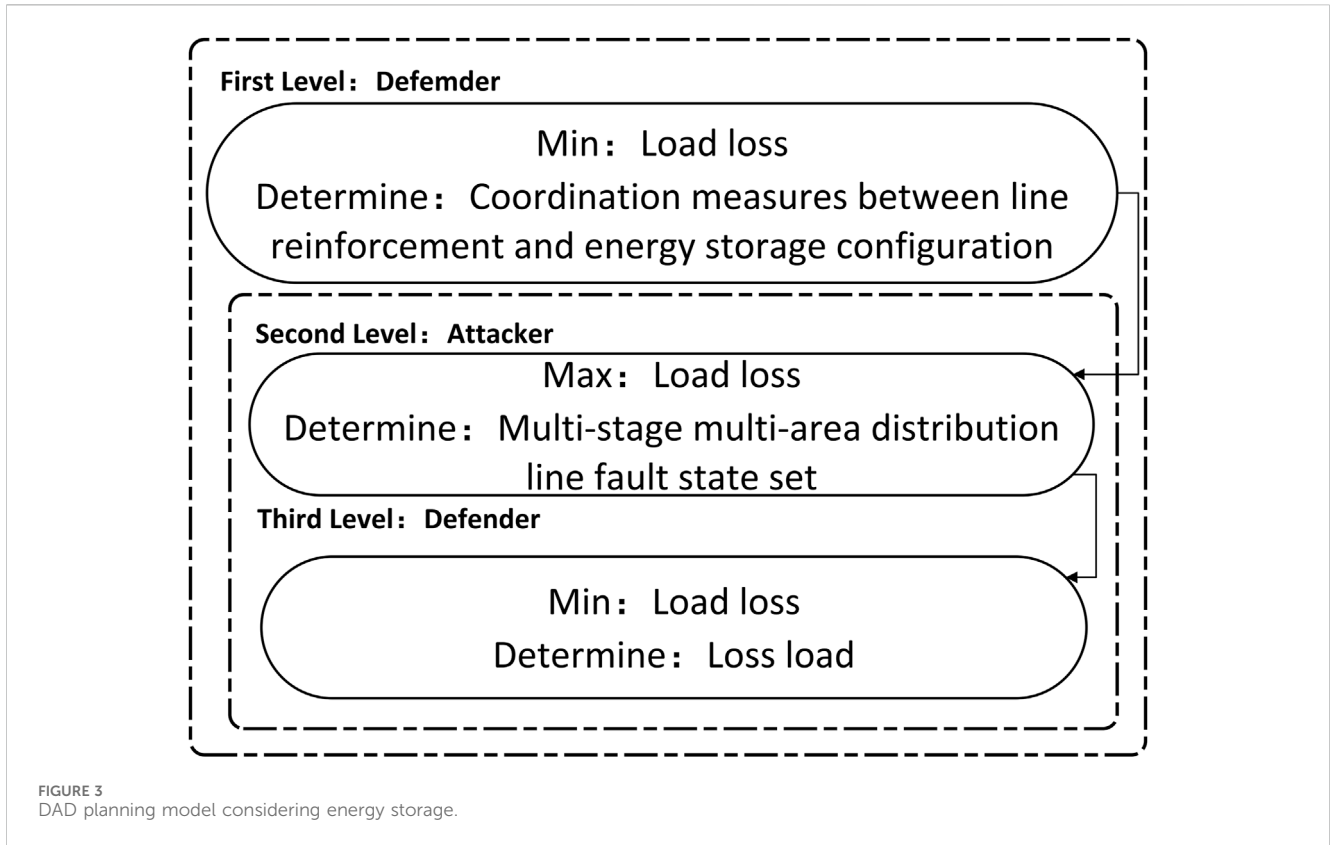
First Level：Defemder

Min：Load loss

Determine：Coordination measures between line reinforcement and energy storage configuration

Second Level：Attacker

Max：Load loss

Determine：Multi-stage multi-area distribution line fault state set

Third Level：Defender

Min：Load loss

Determine：Loss load

FIGURE 3
DAD planning model considering energy storage.